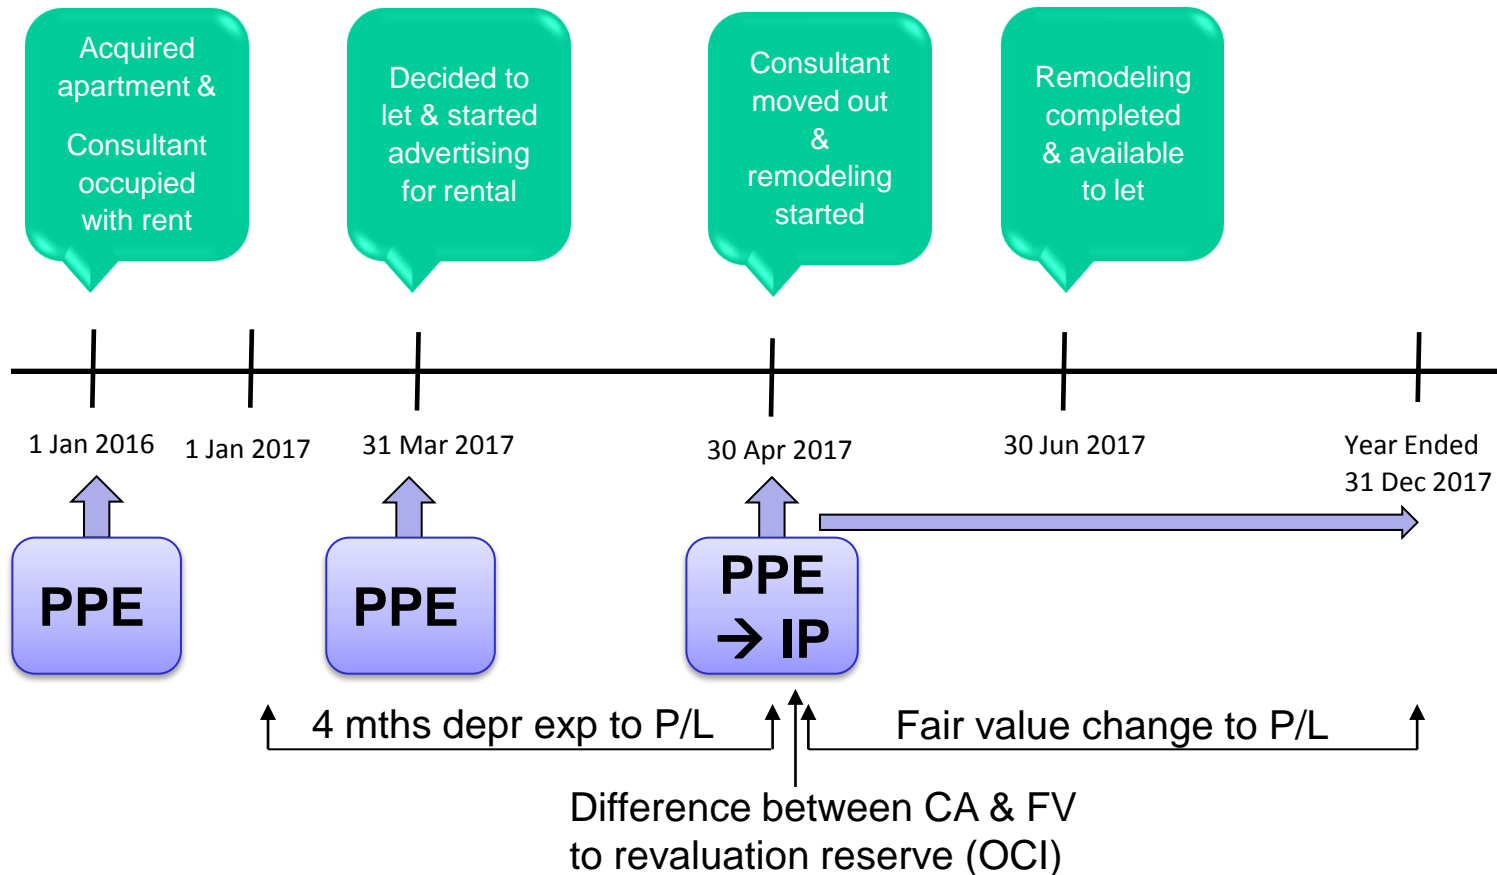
Acquired apartment &

Consultant occupied with rent

Decided to let & started advertising for rental

Consultant moved out & remodeling started

Remodeling completed & available to let

1 Jan 2016

1 Jan 2017

31 Mar 2017

30 Apr 2017

30 Jun 2017

Year Ended 31 Dec 2017

PPE

PPE

PPE → IP

4 mths depr exp to P/L

Fair value change to P/L

Difference between CA & FV to revaluation reserve (OCI)